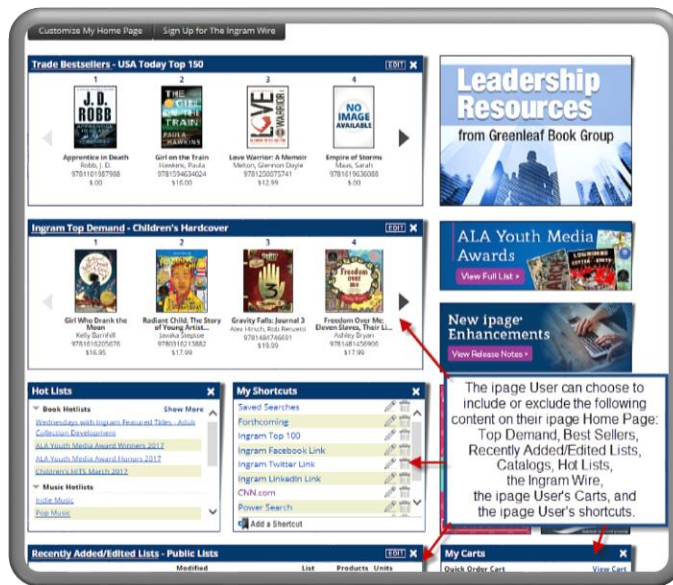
Customize My Home Page | Sign Up for The Ingram Wire

Trade Bestsellers - USA Today Top 150 EDIT ✕

1 J.D. ROBB
Apprentice in Death
Robb, J. D.
9781101987988
$.00

2 THE GIRL ON THE TRAIN PAULA HAWKINS
Girl on the Train
Hawkins, Paula
9781594634024
$16.00

3 LOVE WARRIOR
Love Warrior: A Memoir
Melton, Glennon Doyle
9781250075741
$12.99

4 NO IMAGE AVAILABLE
Empire of Storms
Maas, Sarah
9781619636088
$.00

Leadership Resources from Greenleaf Book Group

Ingram Top Demand - Children's Hardcover EDIT ✕

1
Girl Who Drank the Moon
Kelly Barnhill
9781616205676
$16.95

2
Radiant Child: The Story of Young Artist...
Javaka Steptoe
9780316213882
$17.99

3
Gravity Falls: Journal 3
Alex Hirsch, Rob Renzetti
9781484746691
$19.99

4 Freedom over me
Freedom Over Me: Eleven Slaves, Their Li...
Ashley Bryan
9781481456906
$17.99

ALA Youth Media Awards
View Full List ›

New ipage Enhancements
View Release Notes ›

Hot Lists ✕
Book Hotlists Show More
Wednesdays with Ingram Featured Titles - Adult Collection Development
ALA Youth Media Award Winners 2017
ALA Youth Media Award Honors 2017
Children's HITS March 2017
Music Hotlists
Indie Music
Pop Music

My Shortcuts ✕
Saved Searches
Forthcoming
Ingram Top 100
Ingram Facebook Link
Ingram Twitter Link
Ingram LinkedIn Link
CNN.com
Power Search
Add a Shortcut

The ipage User can choose to include or exclude the following content on their ipage Home Page: Top Demand, Best Sellers, Recently Added/Edited Lists, Catalogs, Hot Lists, the Ingram Wire, the ipage User's Carts, and the ipage User's shortcuts.

Recently Added/Edited Lists - Public Lists EDIT ✕
Modified List Products Units

My Carts ✕
Quick Order Cart View Cart